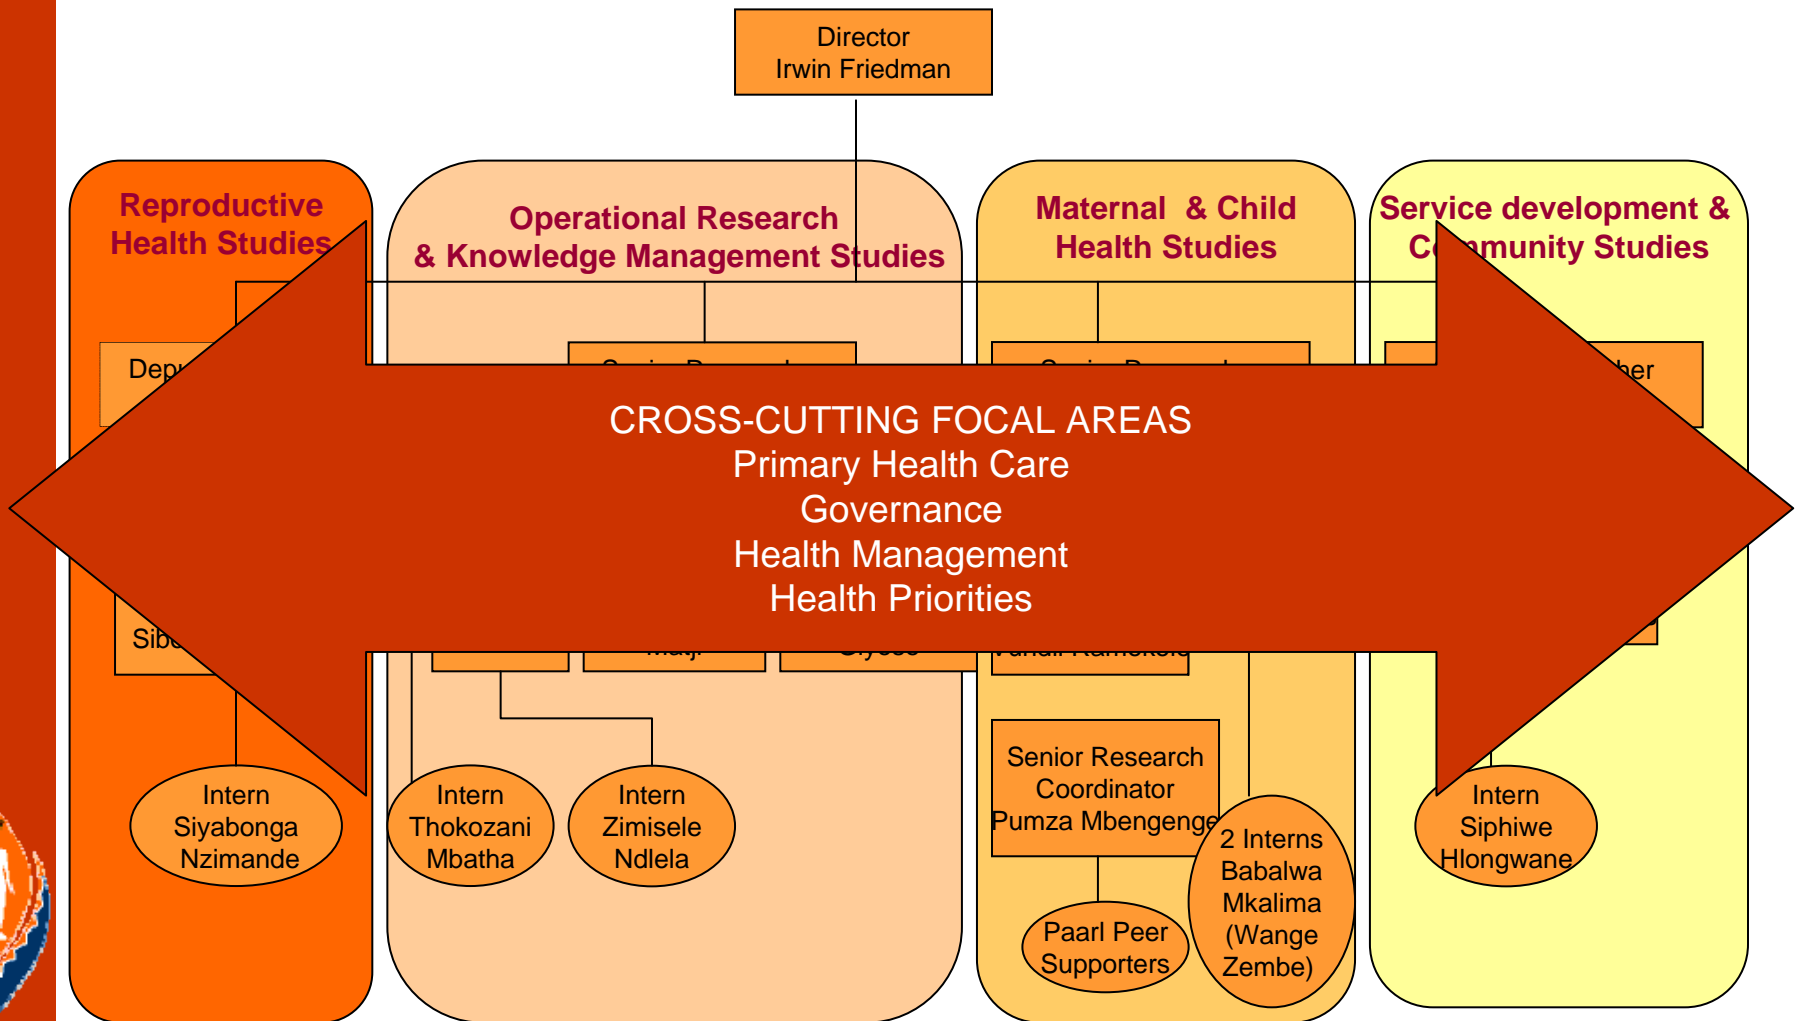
Director
Irwin Friedman

Reproductive Health Studies

Operational Research & Knowledge Management Studies

Maternal & Child Health Studies

Service development & C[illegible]munity Studies

Dep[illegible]

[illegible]her

CROSS-CUTTING FOCAL AREAS
Primary Health Care
Governance
Health Management
Health Priorities

Sib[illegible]

Intern
Siyabonga
Nzimande

Intern
Thokozani
Mbatha

Intern
Zimisele
Ndlela

Senior Research Coordinator
Pumza Mbengenge

2 Interns
Babalwa
Mkalima
(Wange
Zembe)

Paarl Peer Supporters

Intern
Siphiwe
Hlongwane